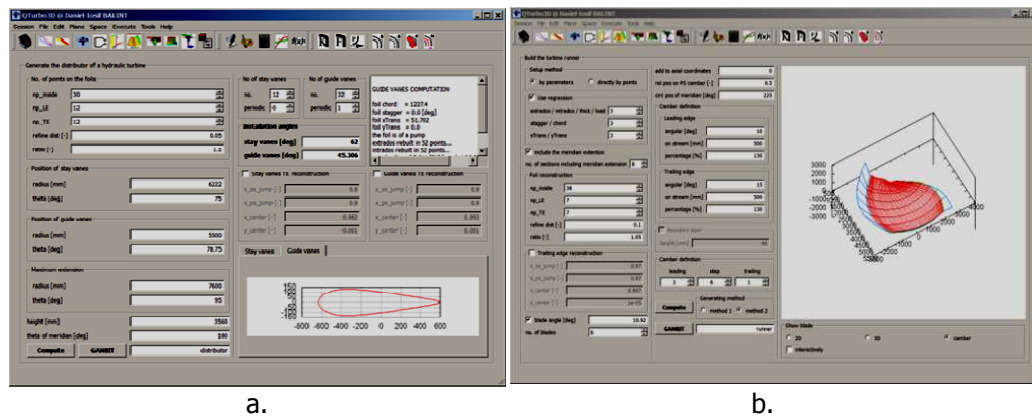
QTurbo3D @ Daniel-Iosif BALINT

Session File Edit Plane Space Execute Tools Help

Generate the distributor of a hydraulic turbine

No. of points on the foils

np_inside 30

np_LE 12

np_TE 12

refine dist [-] 0.05

ratio [-] 1.1

Position of stay vanes

radius [mm] 6222

theta [deg] 75

Position of guide vanes

radius [mm] 5500

theta [deg] 78.75

Maximum extension

radius [mm] 7600

theta [deg] 95

height [mm] 3580

theta of meridian [deg] 180

Compute GAMBIT distributor

No of stay vanes

no. 12

periodic 0

No of guide vanes

no. 32

periodic 1

GUIDE VANES COMPUTATION:

foil chord: = 1227.4
foil stagger = 0.0 [deg]
foil xTrans = 51.762
foil yTrans = 0.0
the foil is of a pump
extrados rebuilt in 32 points...
intrados rebuilt in 32 points...

Installation angles

stay vanes [deg] 62

guide vanes [deg] 45.306

Stay vanes TE reconstruction

x_ss_jump [-] 0.9

x_ps_jump [-] 0.9

x_center [-] 0.983

y_center [-] -0.001

Guide vanes TE reconstruction

x_ss_jump [-] 0.9

x_ps_jump [-] 0.9

x_center [-] 0.983

y_center [-] -0.001

Stay vanes Guide vanes

100 0 -100 -200

-800 -600 -400 -200 0 200 400 600

a.

QTurbo3D @ Daniel-Iosif BALINT

Session File Edit Plane Space Execute Tools Help

Build the turbine runner

Setup method

by parameters directly by points

Use regression

extrados / intrados / thick / load 3

stagger / chord 3

xTrans / yTrans 3

include the meridian extension

no. of sections including meridian extension 8

Foil reconstruction

np_inside 38

np_LE 7

np_TE 7

refine dist [-] 0.1

ratio [-] 1.05

Trailing edge reconstruction

x_ss_jump [-] 0.97

x_ps_jump [-] 0.97

x_center [-] 0.987

y_center [-] 3e-05

Blade angle [deg] 10.92

no. of blades 6

add to axial coordinates 0

rel pos on PS camber [-] 0.5

circ pos of meridian [deg] 225

Camber definition

Leading edge

angular [deg] 10

on stream [mm] 500

percentage [%] 130

Trailing edge

angular [deg] 15

on stream [mm] 500

percentage [%] 130

Boundary layer

height [mm] 40

Camber definition

leading 3

step 6

trailing 1

Compute

Generating method

method 1 method 2

GAMBIT runner

3000 2000 1000 0 -1000 -2000 -3000

5000 0 -5000

Show blade

2D 3D camber

interactively

b.